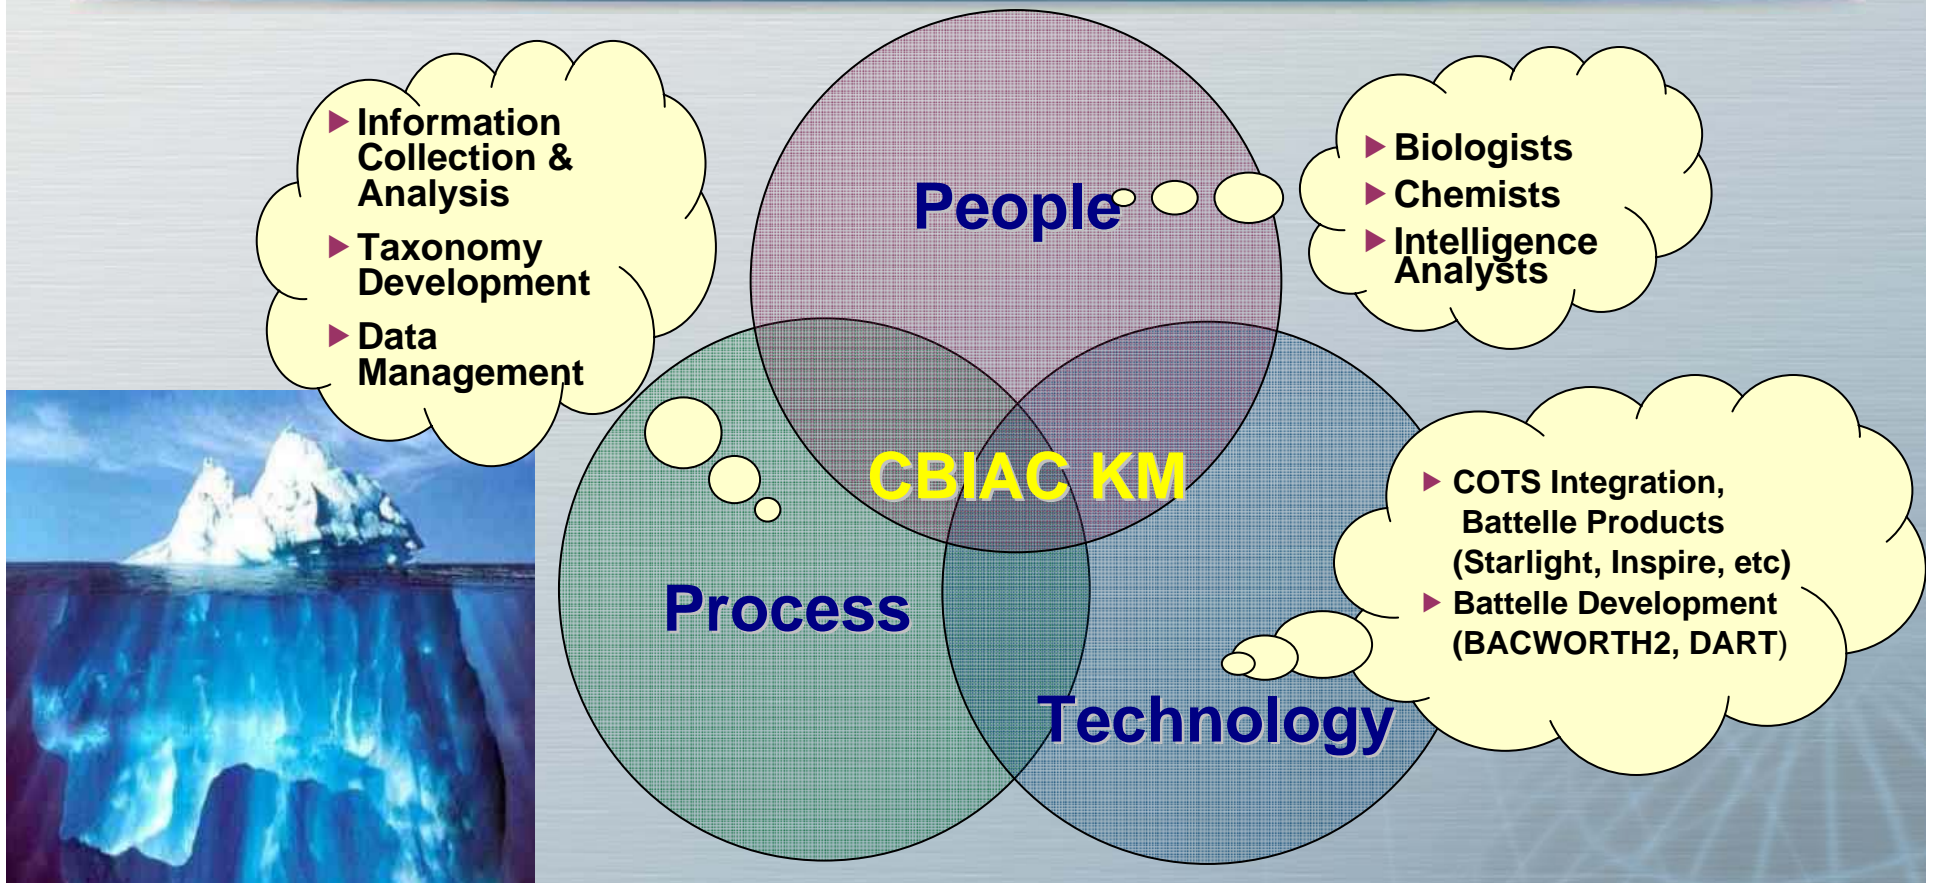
▶ Information Collection & Analysis
▶ Taxonomy Development
▶ Data Management

People

▶ Biologists
▶ Chemists
▶ Intelligence Analysts

CBIAC KM

Process

Technology

▶ COTS Integration, Battelle Products (Starlight, Inspire, etc)
▶ Battelle Development (BACWORTH2, DART)